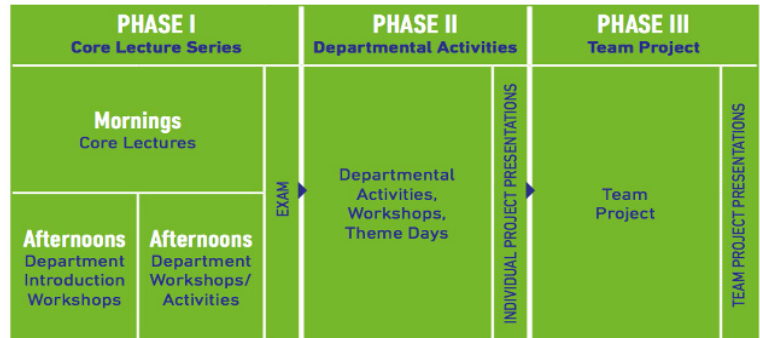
PHASE I
Core Lecture Series

PHASE II
Departmental Activities

PHASE III
Team Project

Mornings
Core Lectures

Afternoons
Department Introduction Workshops

Afternoons
Department Workshops/ Activities

EXAM

Departmental Activities, Workshops, Theme Days

INDIVIDUAL PROJECT PRESENTATIONS

Team Project

TEAM PROJECT PRESENTATIONS